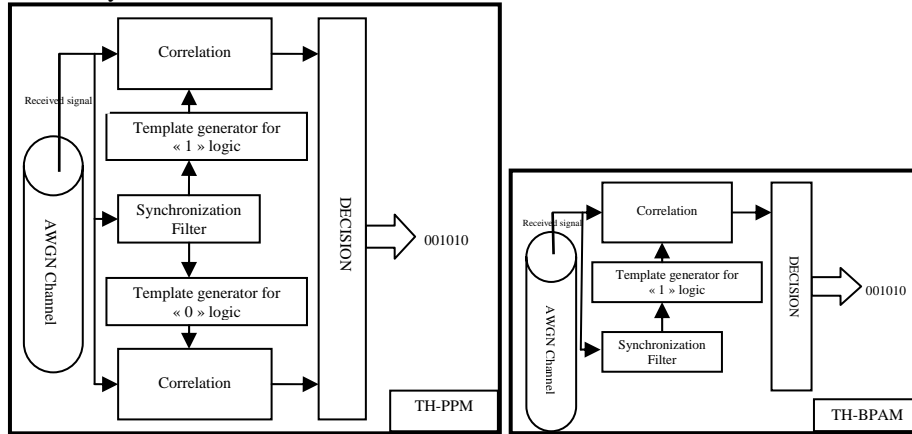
Correlation

Received signal

Template generator for « 1 » logic

AWGN Channel

Synchronization Filter

DECISION

001010

Template generator for « 0 » logic

Correlation

TH-PPM

Received signal

Correlation

Template generator for « 1 » logic

AWGN Channel

Synchronization Filter

DECISION

001010

TH-BPAM